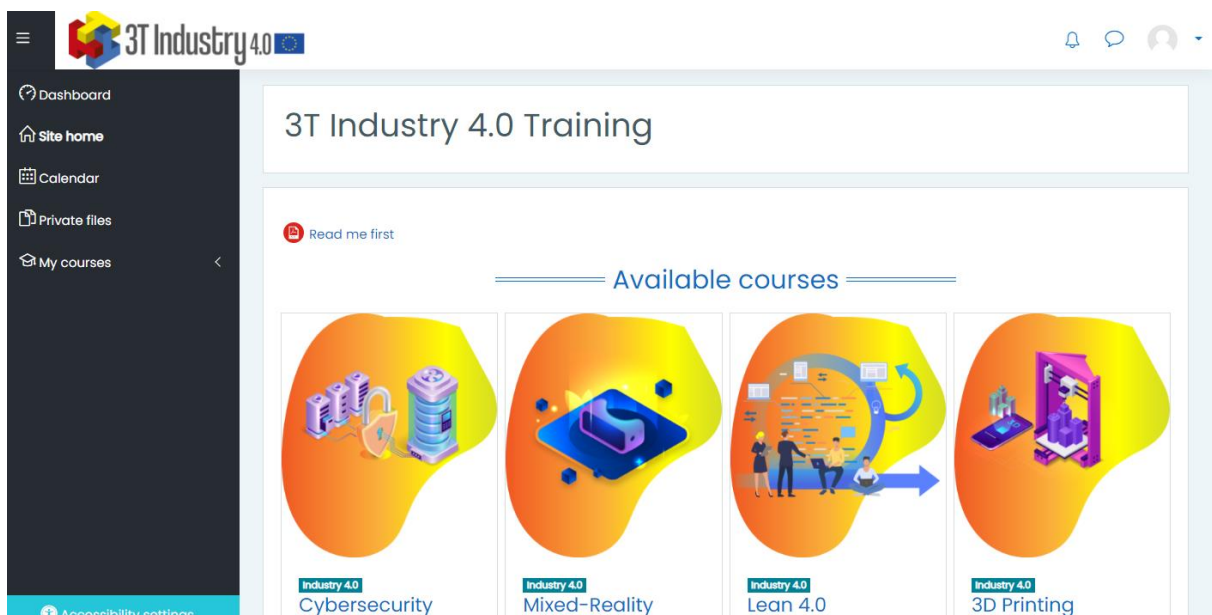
3T Industry 4.0

Dashboard
Site home
Calendar
Private files
My courses

Accessibility settings

3T Industry 4.0 Training

Read me first

Available courses

Industry 4.0
Cybersecurity

Industry 4.0
Mixed-Reality

Industry 4.0
Lean 4.0

Industry 4.0
3D Printing